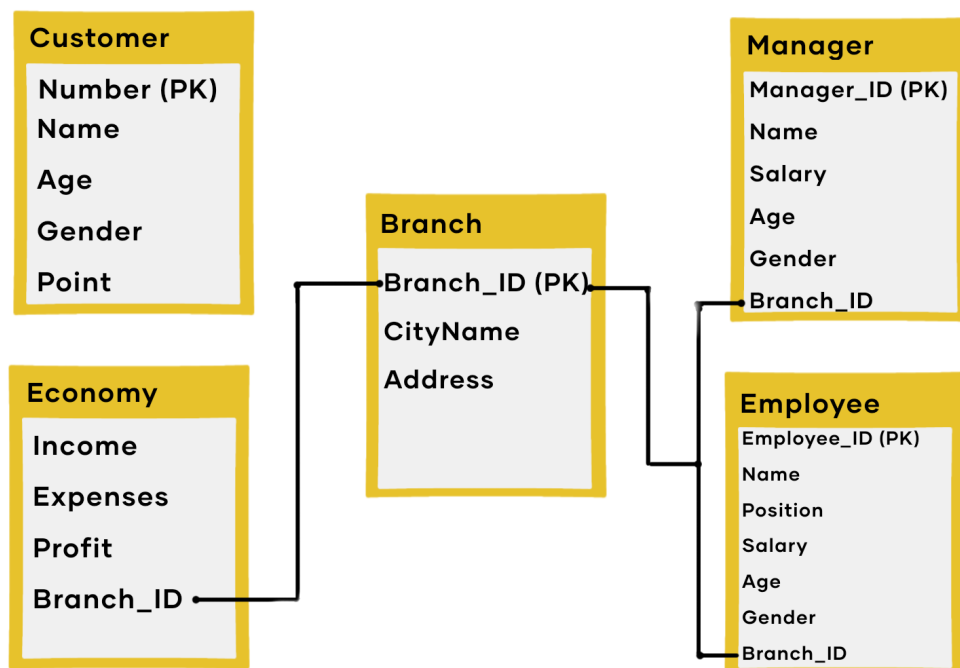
Customer
Number (PK)
Name
Age
Gender
Point

Economy
Income
Expenses
Profit
Branch_ID

Branch
Branch_ID (PK)
CityName
Address

Manager
Manager_ID (PK)
Name
Salary
Age
Gender
Branch_ID

Employee
Employee_ID (PK)
Name
Position
Salary
Age
Gender
Branch_ID